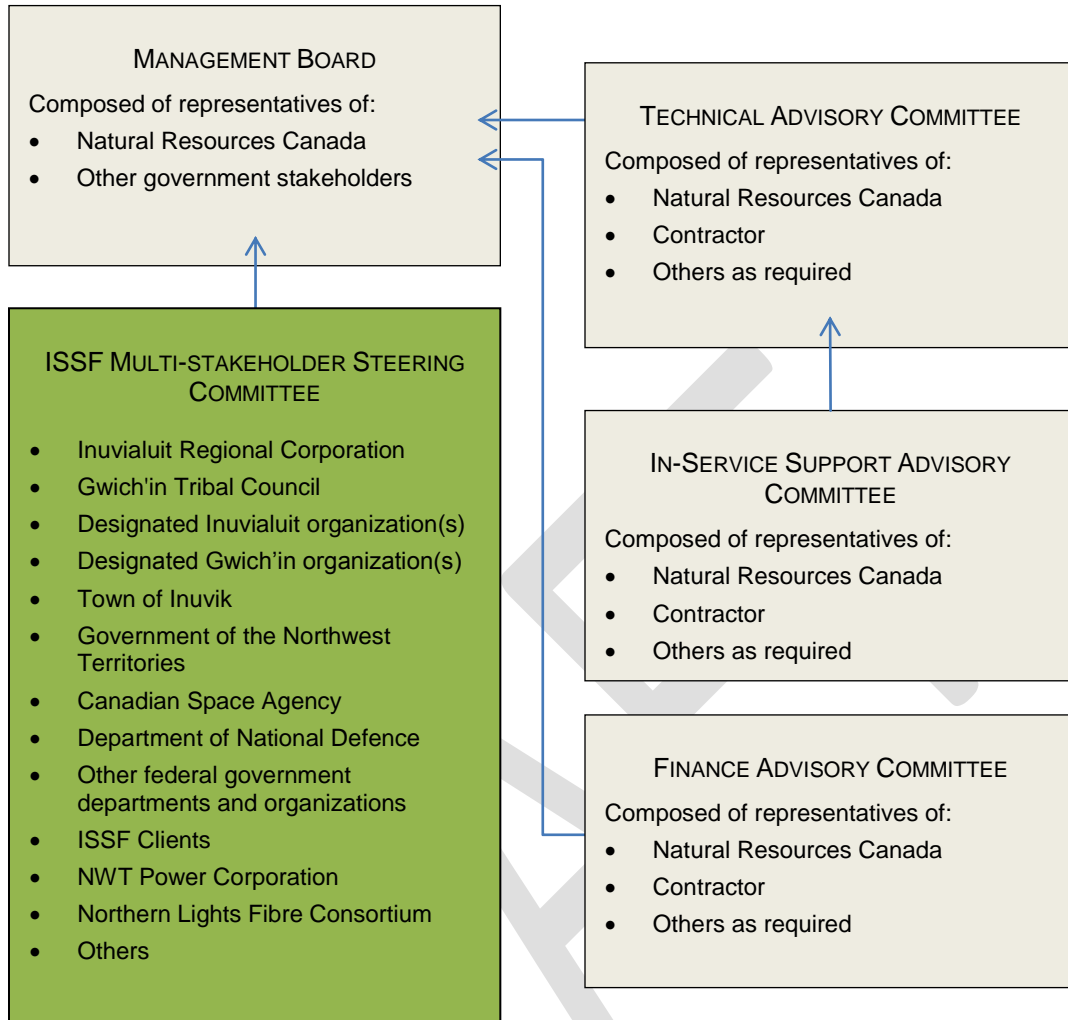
MANAGEMENT BOARD

Composed of representatives of:

- Natural Resources Canada
- Other government stakeholders

TECHNICAL ADVISORY COMMITTEE

Composed of representatives of:

- Natural Resources Canada
- Contractor
- Others as required

ISSF MULTI-STAKEHOLDER STEERING COMMITTEE

- Inuvialuit Regional Corporation
- Gwich'in Tribal Council
- Designated Inuvialuit organization(s)
- Designated Gwich'in organization(s)
- Town of Inuvik
- Government of the Northwest Territories
- Canadian Space Agency
- Department of National Defence
- Other federal government departments and organizations
- ISSF Clients
- NWT Power Corporation
- Northern Lights Fibre Consortium
- Others

IN-SERVICE SUPPORT ADVISORY COMMITTEE

Composed of representatives of:

- Natural Resources Canada
- Contractor
- Others as required

FINANCE ADVISORY COMMITTEE

Composed of representatives of:

- Natural Resources Canada
- Contractor
- Others as required